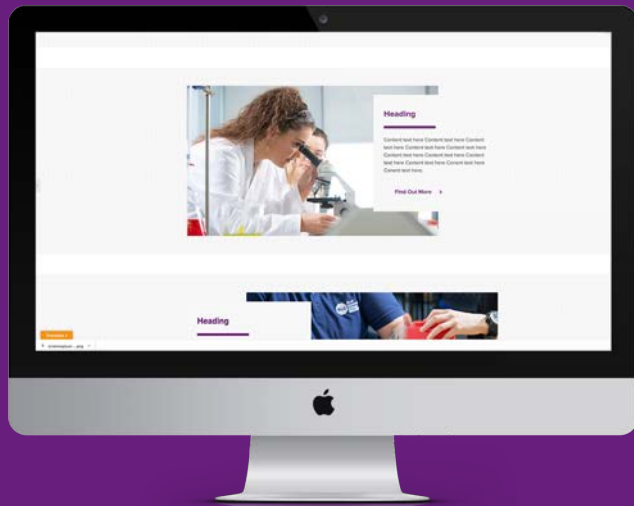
Heading

Content text here Content text here Content text here Content text here Content text here Content text here Content text here Content text here Content text here Content text here Conent text here.

Find Out More

Heading

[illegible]

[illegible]